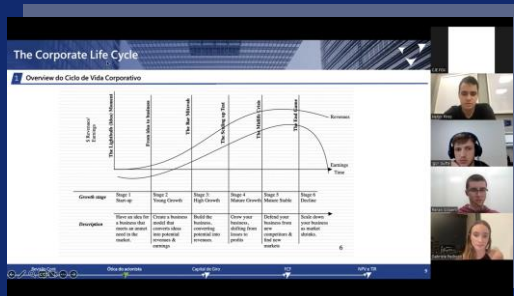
The Corporate Life Cycle

Overview do Ciclo de Vida Corporativo

$ Revenue/ Earnings

The Lightbulb (Idea) Moment

From Idea to business

The Bar Mitzvah

The Scaling up Test

The Midlife Crisis

The End Game

Revenues

Earnings

Time

| Growth stage | Stage 1 Start-up | Stage 2 Young Growth | Stage 3 High Growth | Stage 4 Mature Growth | Stage 5 Mature Stable | Stage 6 Decline |
|---|---|---|---|---|---|---|
| Description | Have an idea for a business that meets an unmet need in the market. | Create a business model that converts ideas into potential revenues & earnings | Build the business, converting potential into revenues. | Grow your business, shifting from losses to profits | Defend your business from new competitors & find new markets | Scale down your business as market shrinks. |

Visão do acionista

Capital do Giro

FCF

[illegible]

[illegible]